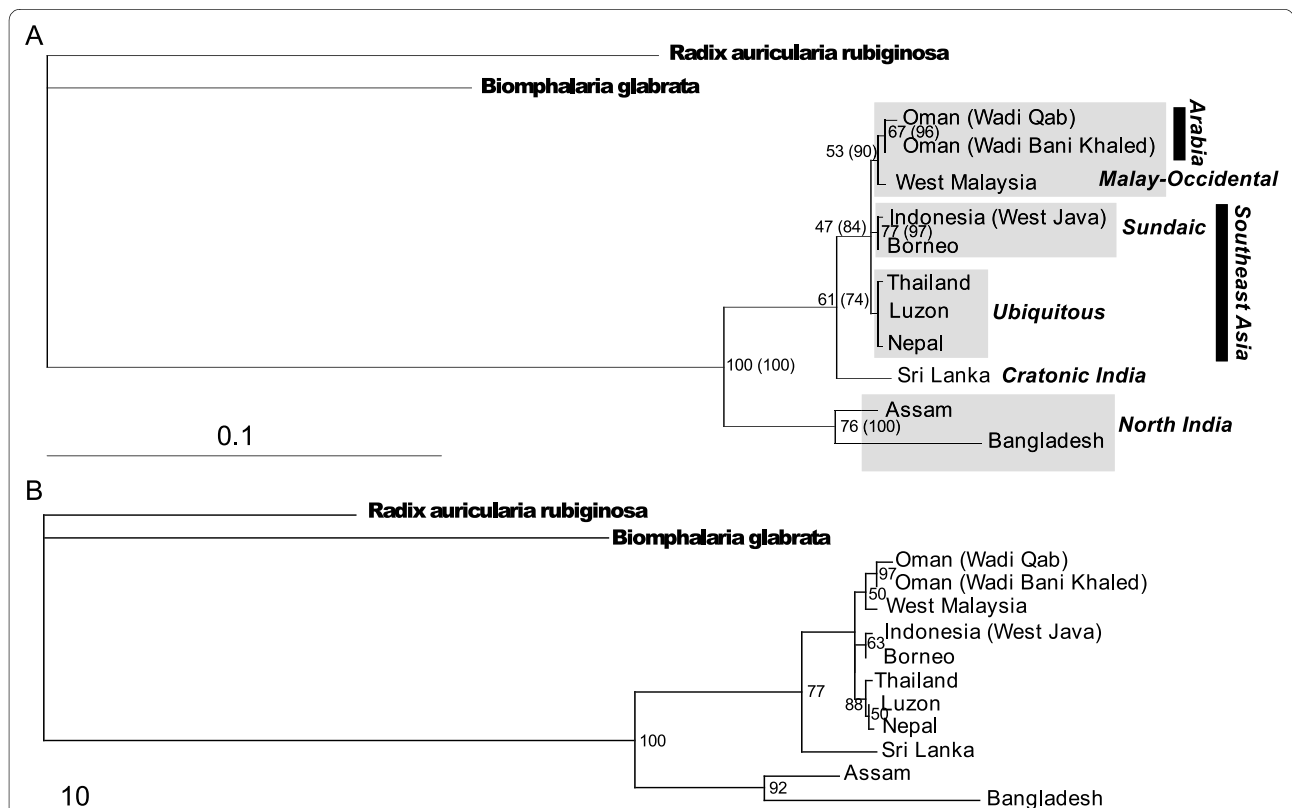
A

Radix auricularia rubiginosa

Biomphalaria glabrata

Oman (Wadi Qab)
67 (96)
Oman (Wadi Bani Khaled)
53 (90)
West Malaysia

Arabia

Malay-Occidental

Indonesia (West Java)
47 (84)
77 (97)
Borneo

Sundaic

Southeast Asia

Thailand
61 (74)
Luzon
Ubiquitous
Nepal

100 (100)

Sri Lanka Cratonic India

Assam
76 (100)
Bangladesh
North India

0.1

B

Radix auricularia rubiginosa

Biomphalaria glabrata

Oman (Wadi Qab)
97
Oman (Wadi Bani Khaled)
50
West Malaysia
63
Indonesia (West Java)
Borneo
77
Thailand
88
Luzon
50
Nepal
100
Sri Lanka
Assam
92
Bangladesh

10